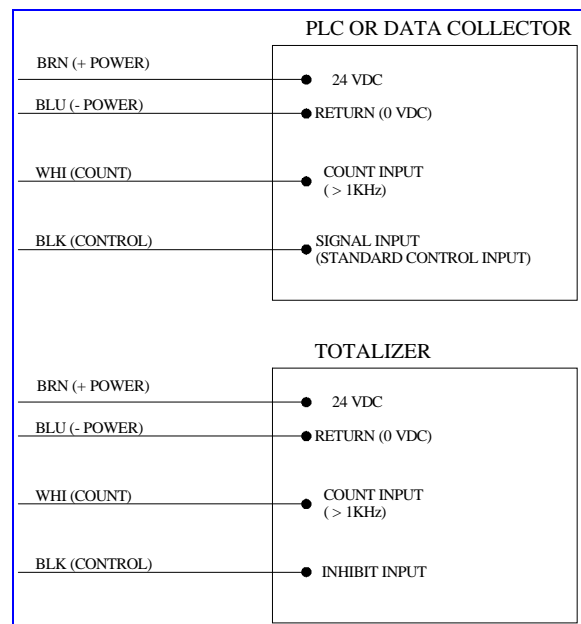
PLC OR DATA COLLECTOR

BRN (+ POWER)

24 VDC

BLU (- POWER)

RETURN (0 VDC)

WHI (COUNT)

COUNT INPUT
( > 1KHz)

BLK (CONTROL)

SIGNAL INPUT
(STANDARD CONTROL INPUT)

TOTALIZER

BRN (+ POWER)

24 VDC

BLU (- POWER)

RETURN (0 VDC)

WHI (COUNT)

COUNT INPUT
( > 1KHz)

BLK (CONTROL)

INHIBIT INPUT